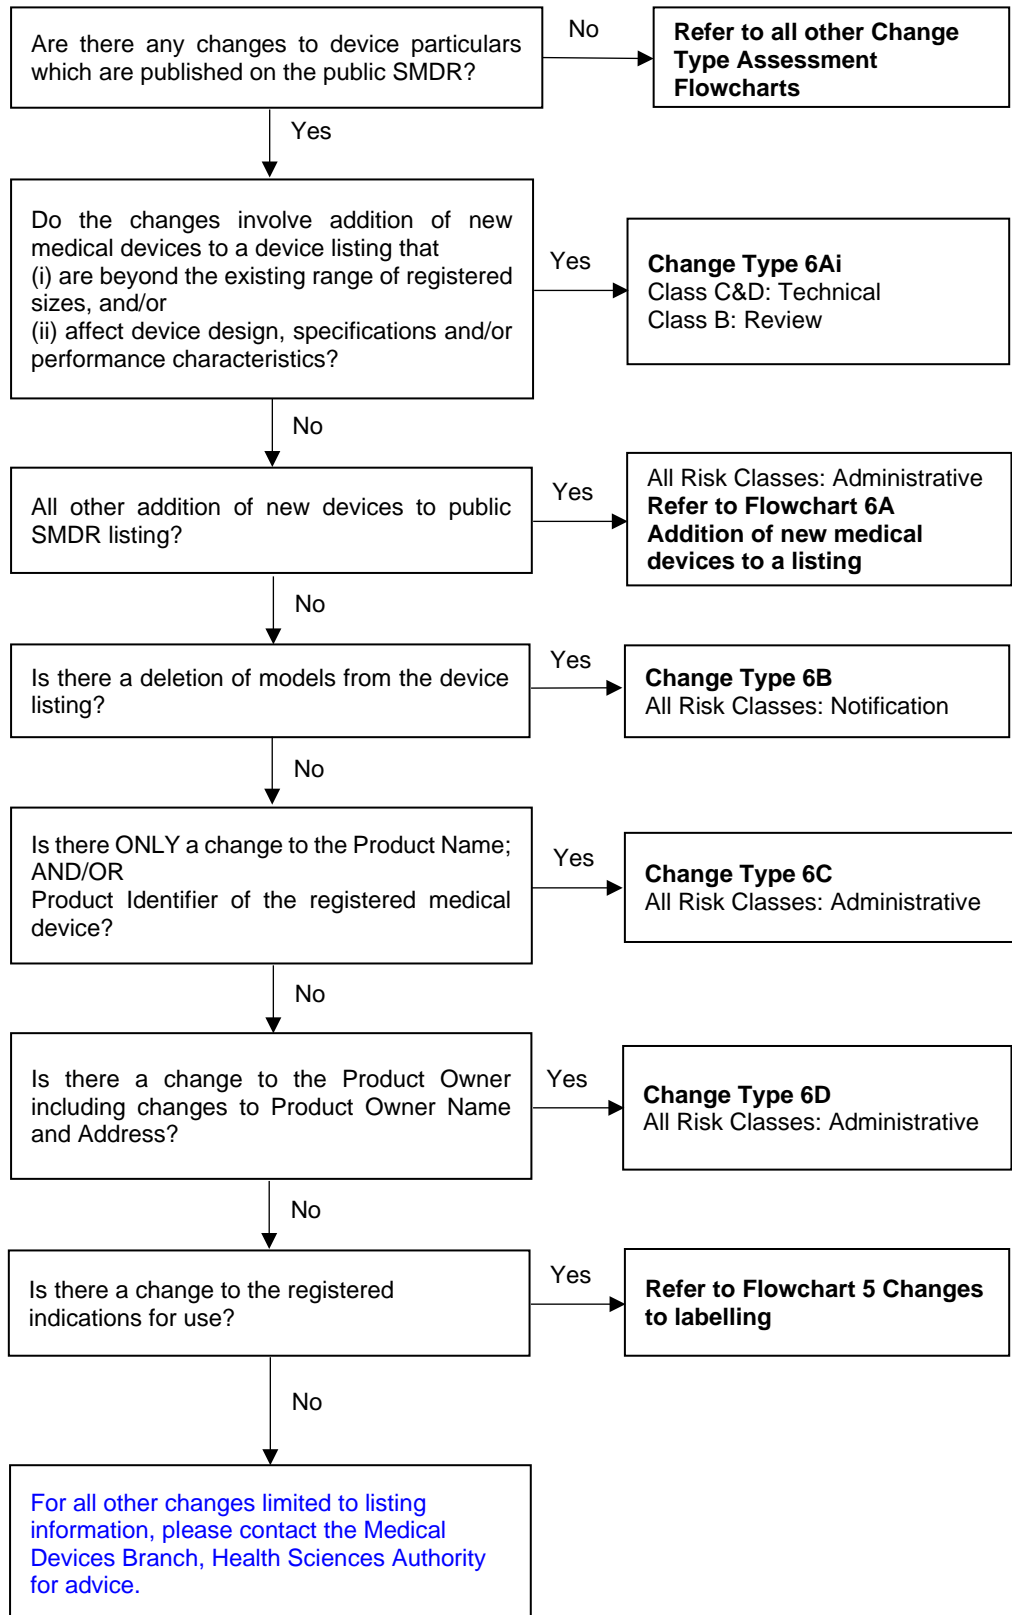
Are there any changes to device particulars which are published on the public SMDR?

No

Refer to all other Change Type Assessment Flowcharts

Yes

Do the changes involve addition of new medical devices to a device listing that
(i) are beyond the existing range of registered sizes, and/or
(ii) affect device design, specifications and/or performance characteristics?

Yes

Change Type 6Ai
Class C&D: Technical
Class B: Review

No

All other addition of new devices to public SMDR listing?

Yes

All Risk Classes: Administrative
Refer to Flowchart 6A Addition of new medical devices to a listing

No

Is there a deletion of models from the device listing?

Yes

Change Type 6B
All Risk Classes: Notification

No

Is there ONLY a change to the Product Name; AND/OR
Product Identifier of the registered medical device?

Yes

Change Type 6C
All Risk Classes: Administrative

No

Is there a change to the Product Owner including changes to Product Owner Name and Address?

Yes

Change Type 6D
All Risk Classes: Administrative

No

Is there a change to the registered indications for use?

Yes

Refer to Flowchart 5 Changes to labelling

No

For all other changes limited to listing information, please contact the Medical Devices Branch, Health Sciences Authority for advice.